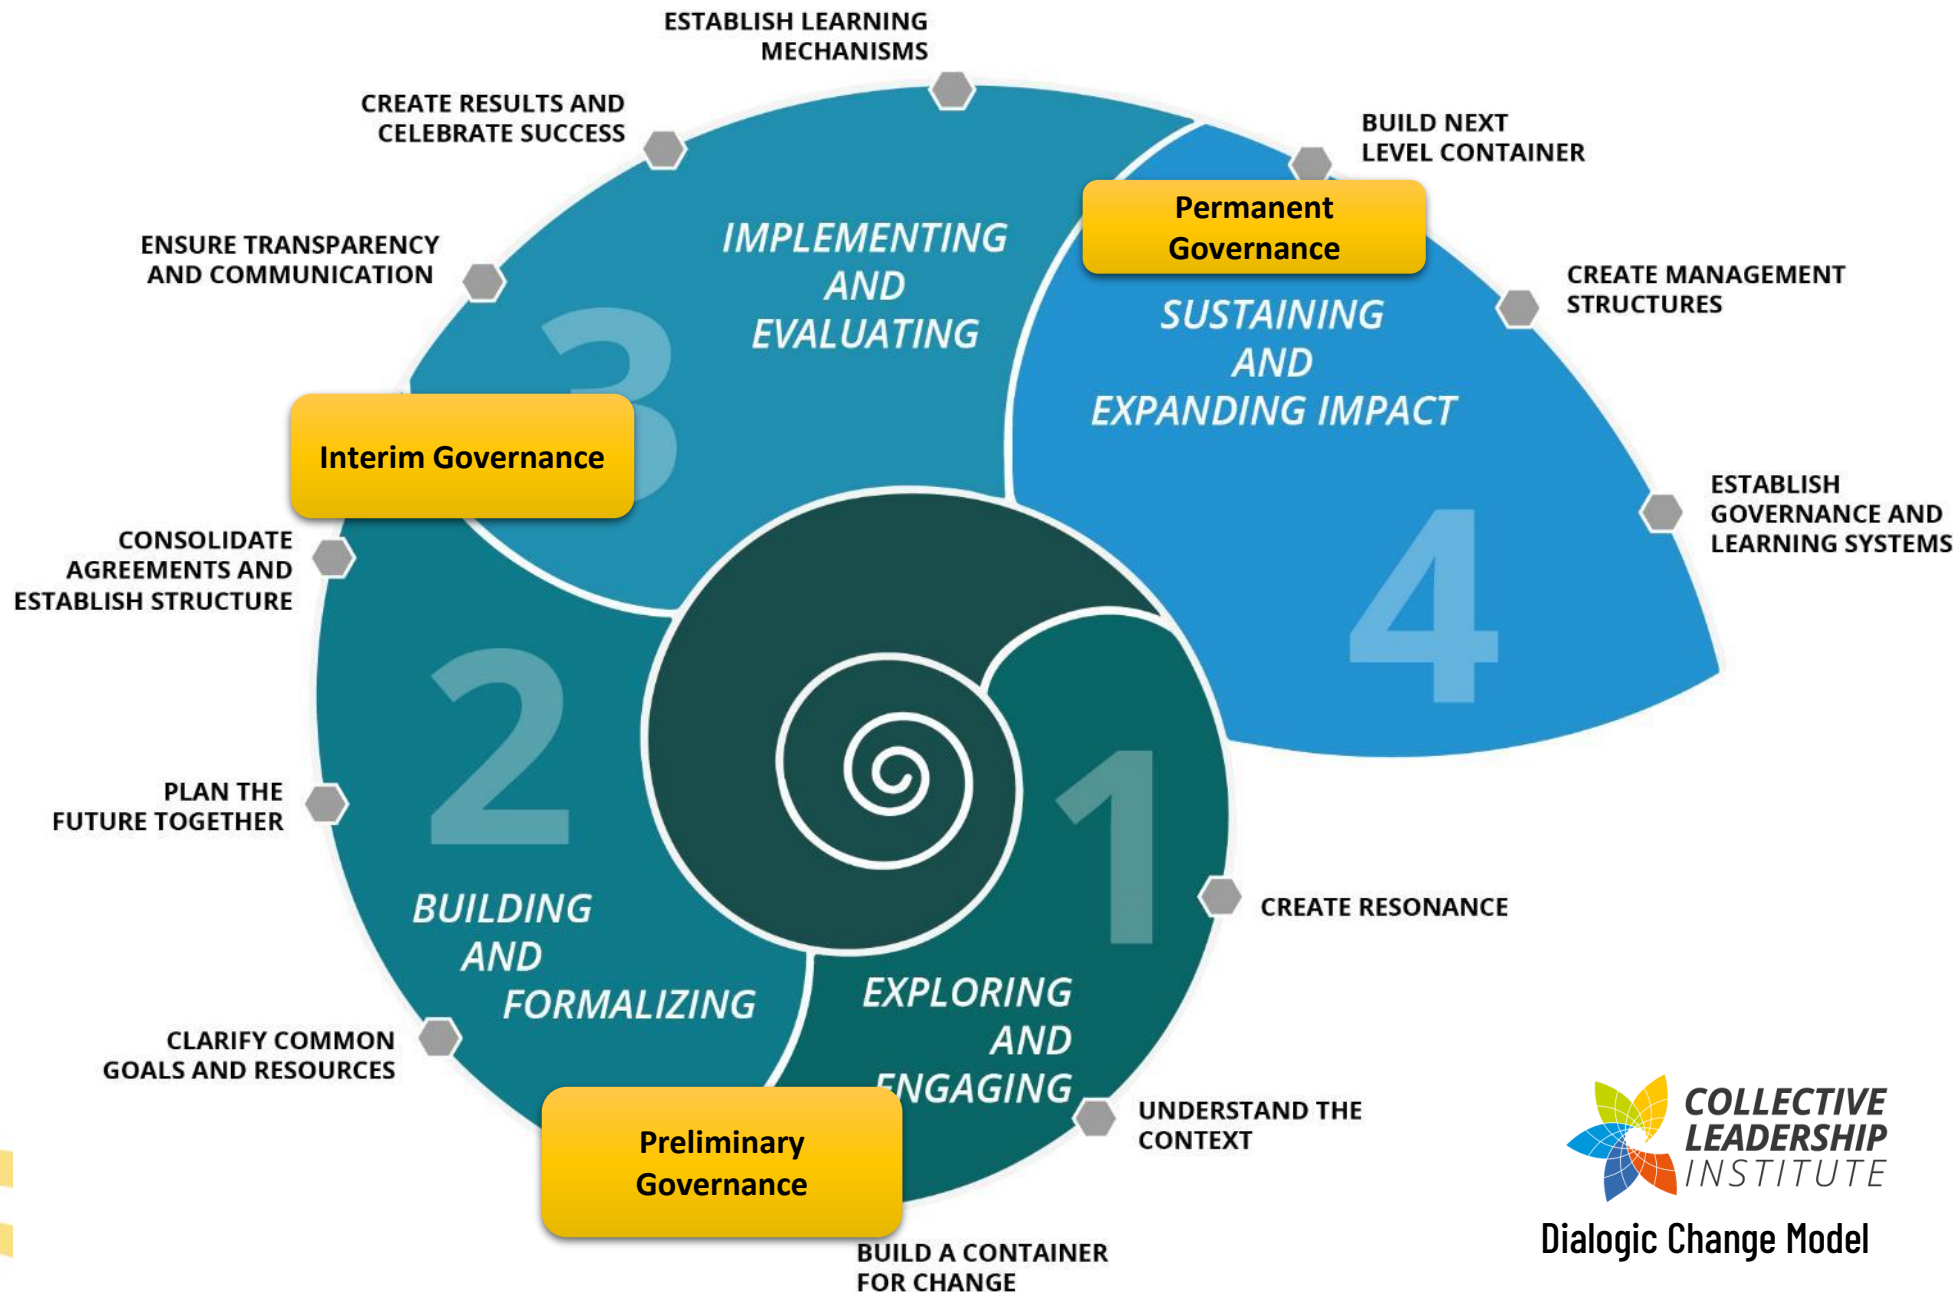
ESTABLISH LEARNING MECHANISMS

CREATE RESULTS AND CELEBRATE SUCCESS

BUILD NEXT LEVEL CONTAINER

Permanent Governance

ENSURE TRANSPARENCY AND COMMUNICATION

IMPLEMENTING AND EVALUATING

3

SUSTAINING AND EXPANDING IMPACT

CREATE MANAGEMENT STRUCTURES

Interim Governance

ESTABLISH GOVERNANCE AND LEARNING SYSTEMS

4

CONSOLIDATE AGREEMENTS AND ESTABLISH STRUCTURE

2

PLAN THE FUTURE TOGETHER

1

CREATE RESONANCE

BUILDING AND FORMALIZING

EXPLORING AND ENGAGING

CLARIFY COMMON GOALS AND RESOURCES

UNDERSTAND THE CONTEXT

Preliminary Governance

BUILD A CONTAINER FOR CHANGE

COLLECTIVE LEADERSHIP INSTITUTE

Dialogic Change Model